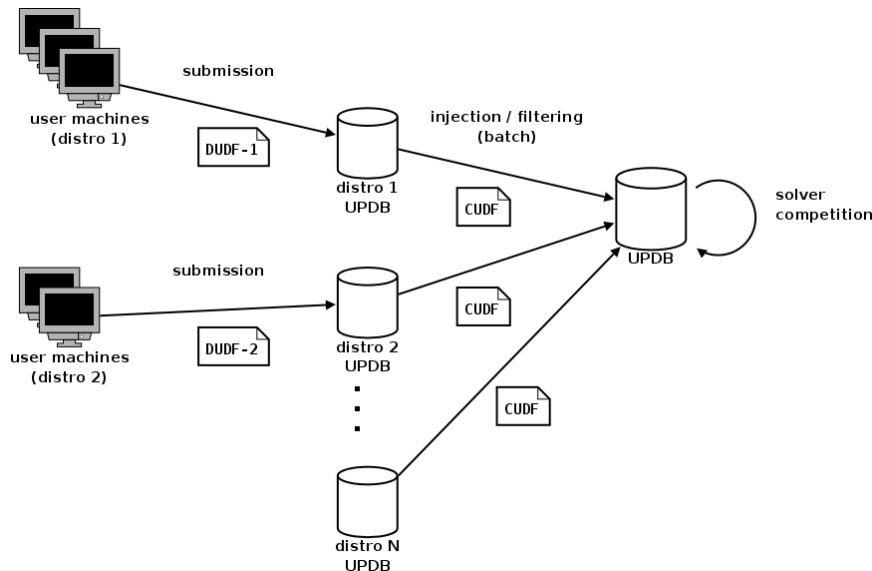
submission

user machines
(distro 1)

DUDF-1

injection / filtering
(batch)

distro 1
UPDB

CUDF

UPDB

solver
competition

submission

CUDF

user machines
(distro 2)

DUDF-2

distro 2
UPDB

CUDF

distro N
UPDB